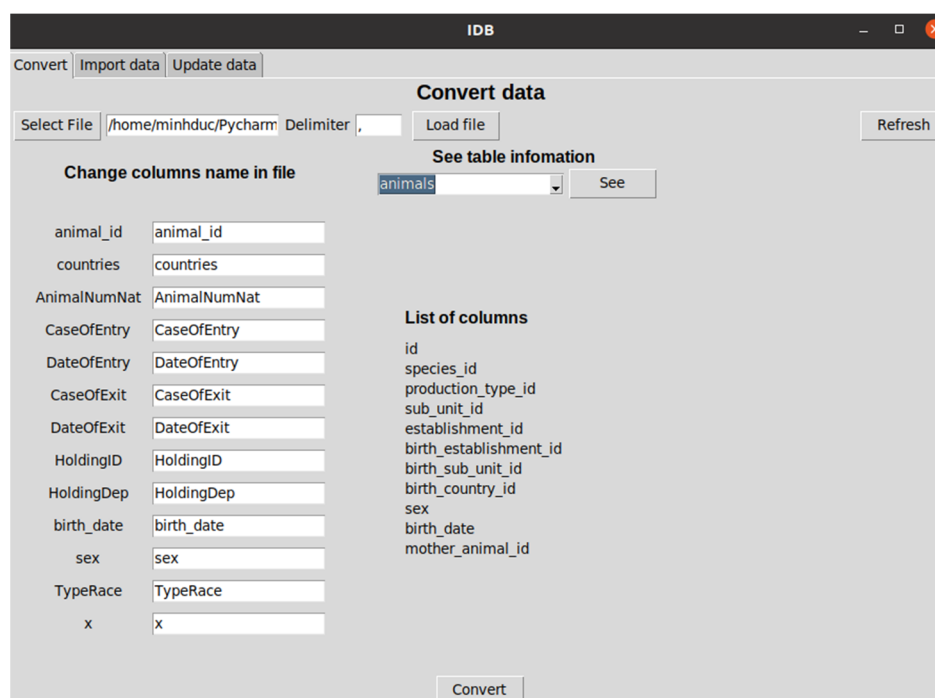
IDB

Convert | Import data | Update data

Convert data

Select File | /home/minhduc/Pycharm | Delimiter | , | Load file | Refresh

See table infomation

animals | See

Change columns name in file

| | |
|---|---|
| animal_id | animal_id |
| countries | countries |
| AnimalNumNat | AnimalNumNat |
| CaseOfEntry | CaseOfEntry |
| DateOfEntry | DateOfEntry |
| CaseOfExit | CaseOfExit |
| DateOfExit | DateOfExit |
| HoldingID | HoldingID |
| HoldingDep | HoldingDep |
| birth_date | birth_date |
| sex | sex |
| TypeRace | TypeRace |
| x | x |

List of columns

id
species_id
production_type_id
sub_unit_id
establishment_id
birth_establishment_id
birth_sub_unit_id
birth_country_id
sex
birth_date
mother_animal_id

Convert